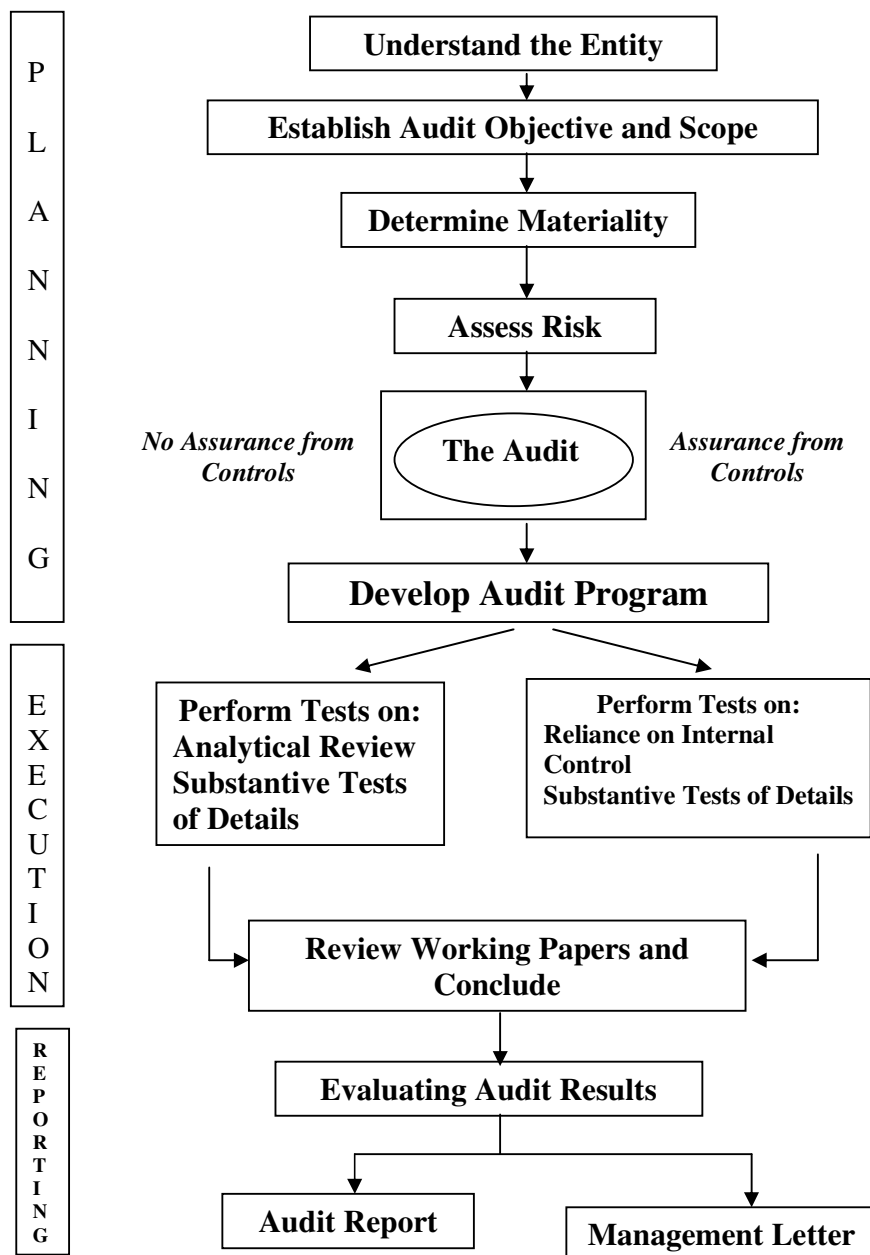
P
L
A
N
N
I
N
G

Understand the Entity

Establish Audit Objective and Scope

Determine Materiality

Assess Risk

No Assurance from Controls

The Audit

Assurance from Controls

Develop Audit Program

E
X
E
C
U
T
I
O
N

Perform Tests on:
Analytical Review
Substantive Tests of Details

Perform Tests on:
Reliance on Internal Control
Substantive Tests of Details

Review Working Papers and Conclude

R
E
P
O
R
T
I
N
G

Evaluating Audit Results

Audit Report

Management Letter